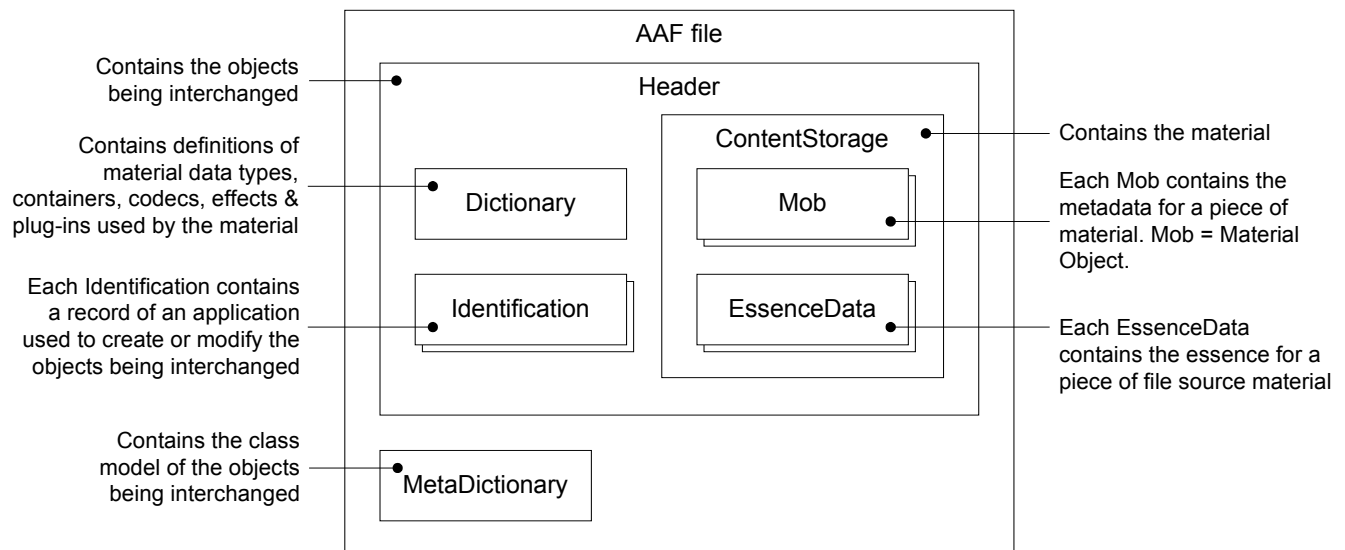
AAF file

Contains the objects being interchanged

Header

Contains definitions of material data types, containers, codecs, effects & plug-ins used by the material

ContentStorage

Contains the material

Dictionary

Mob

Each Mob contains the metadata for a piece of material. Mob = Material Object.

Each Identification contains a record of an application used to create or modify the objects being interchanged

Identification

EssenceData

Each EssenceData contains the essence for a piece of file source material

Contains the class model of the objects being interchanged

MetaDictionary